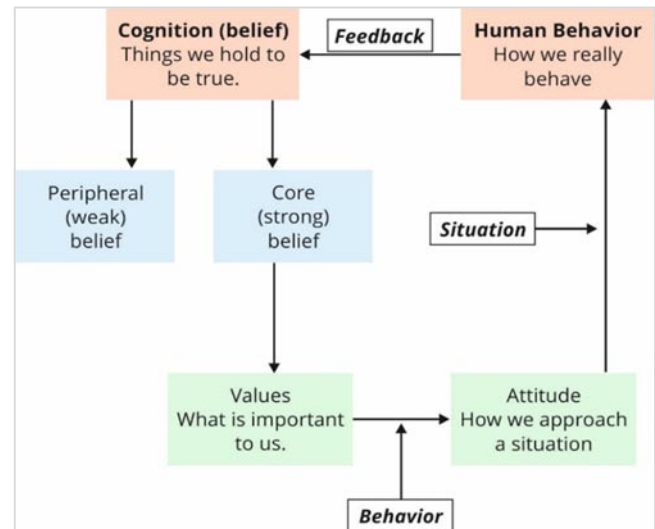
Cognition (belief)
Things we hold to be true.

Feedback

Human Behavior
How we really behave

Peripheral (weak) belief

Core (strong) belief

Situation

Values
What is important to us.

Attitude
How we approach a situation

Behavior